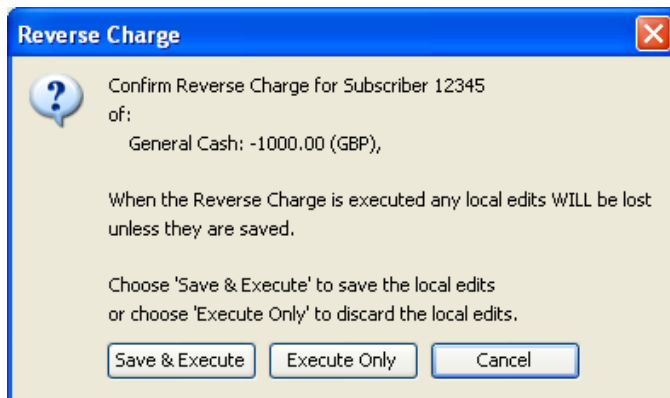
Reverse Charge

?

Confirm Reverse Charge for Subscriber 12345
of:
General Cash: -1000.00 (GBP),

When the Reverse Charge is executed any local edits WILL be lost unless they are saved.

Choose 'Save & Execute' to save the local edits
or choose 'Execute Only' to discard the local edits.

Save & Execute | Execute Only | Cancel